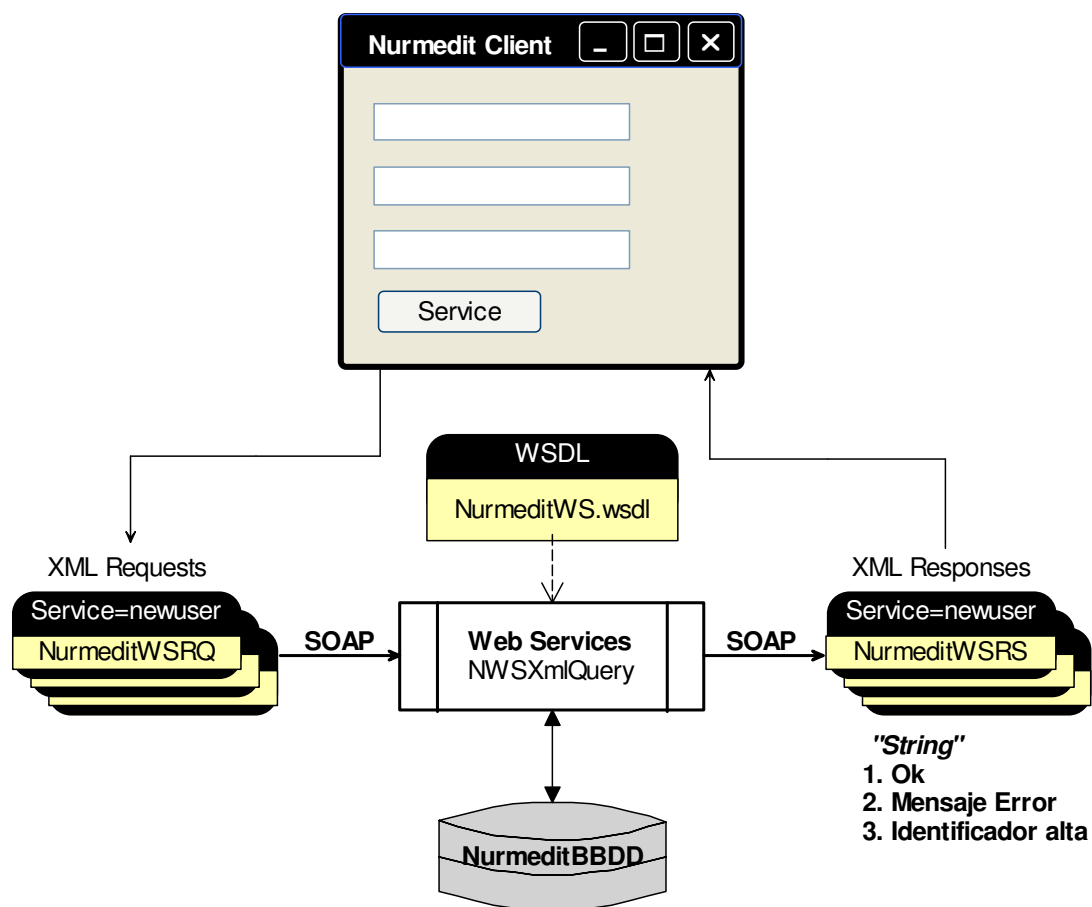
Nurmedit Client

Service

WSDL
NurmeditWS.wsdl

XML Requests
Service=newuser
NurmeditWSRQ

SOAP

Web Services
NWSXmlQuery

SOAP

XML Responses
Service=newuser
NurmeditWSRS

"String"
1. Ok
2. Mensaje Error
3. Identificador alta

NurmeditBBDD